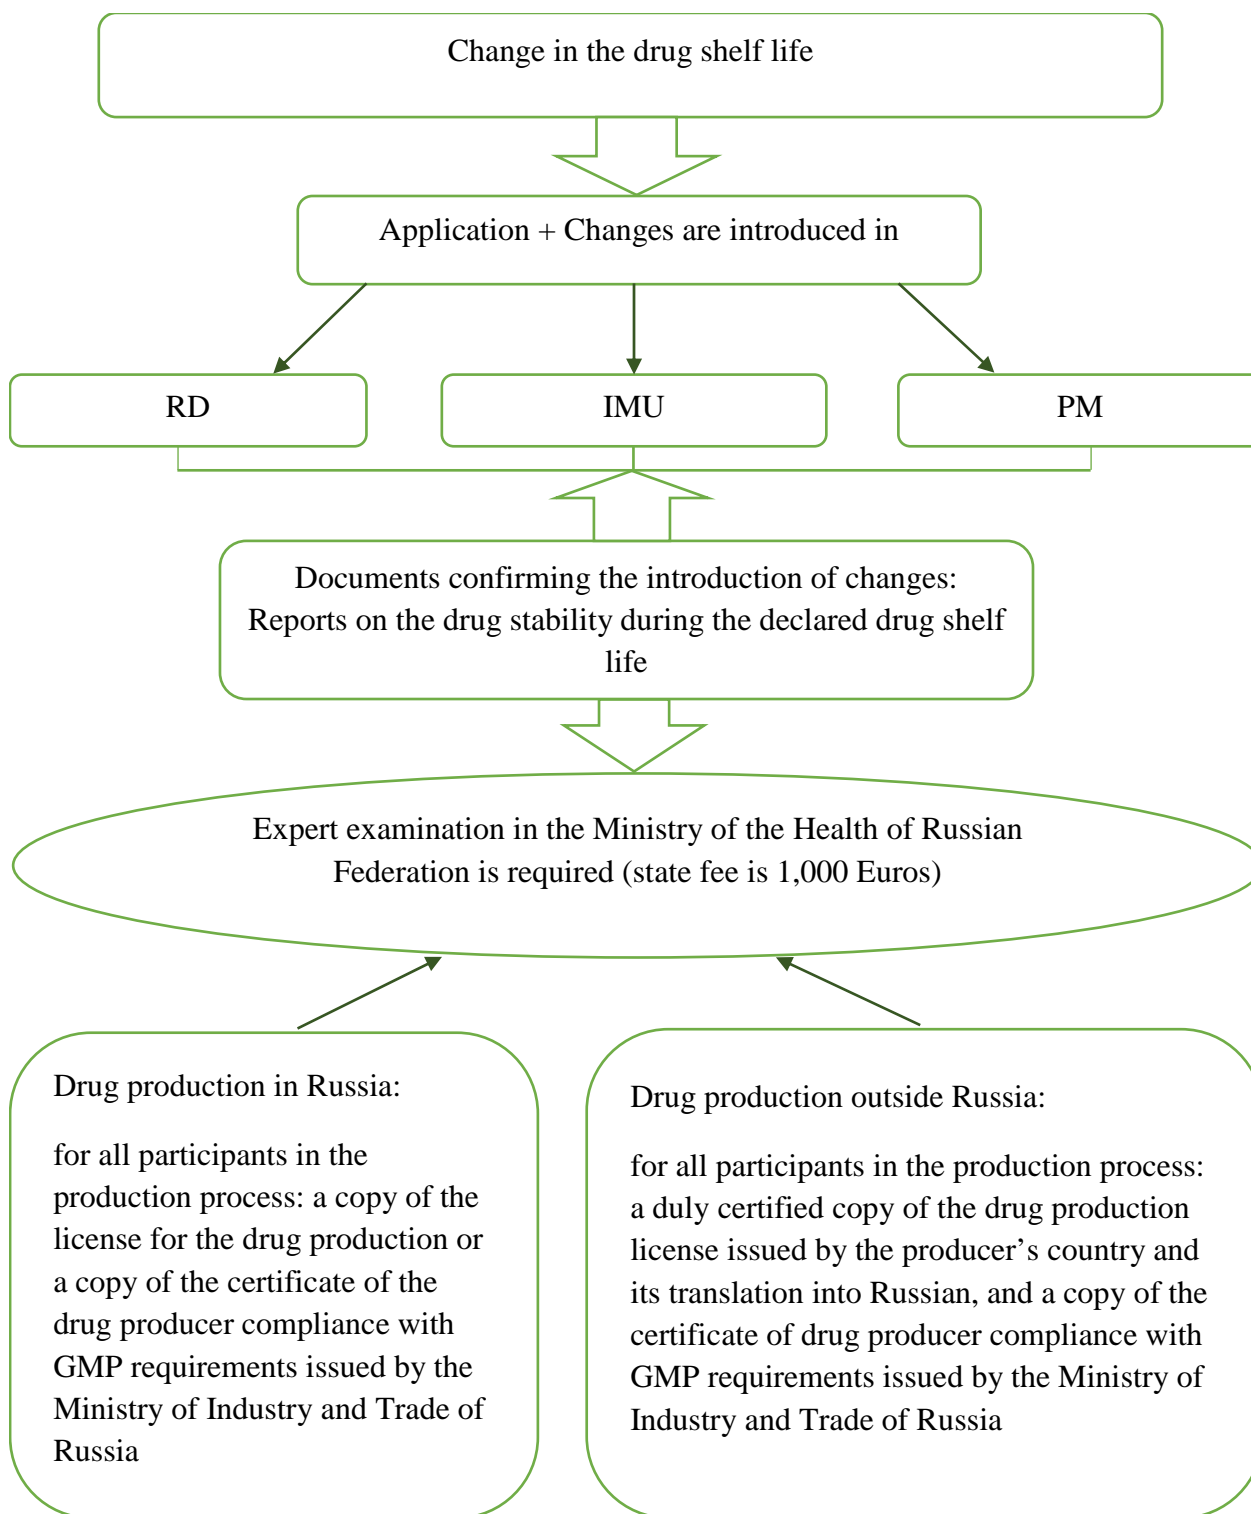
Change in the drug shelf life

Application + Changes are introduced in

RD

IMU

PM

Documents confirming the introduction of changes: Reports on the drug stability during the declared drug shelf life

Expert examination in the Ministry of the Health of Russian Federation is required (state fee is 1,000 Euros)

Drug production in Russia:

for all participants in the production process: a copy of the license for the drug production or a copy of the certificate of the drug producer compliance with GMP requirements issued by the Ministry of Industry and Trade of Russia

Drug production outside Russia:

for all participants in the production process: a duly certified copy of the drug production license issued by the producer’s country and its translation into Russian, and a copy of the certificate of drug producer compliance with GMP requirements issued by the Ministry of Industry and Trade of Russia